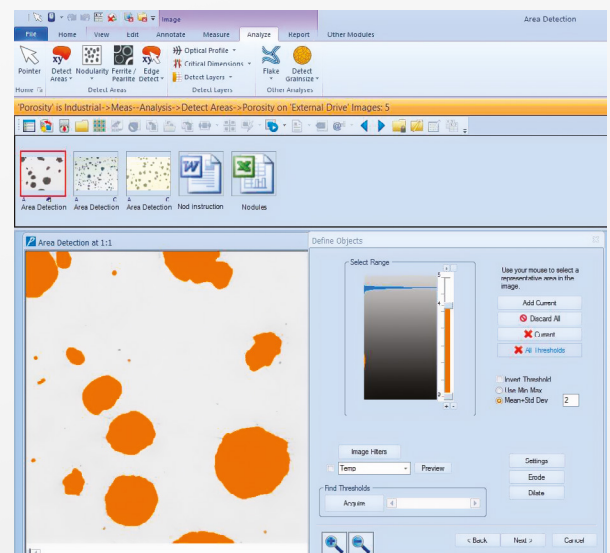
Image

Area Detection

File Home View Edit Annotate Measure Analyze Report Other Modules

Pointer
Detect Areas
Nodularity
Ferrite / Pearlite
Edge Detect
Optical Profile
Critical Dimensions
Detect Layers
Flake
Detect Grainsize

Home
Detect Areas
Detect Layers
Other Analyses

'Porosity' is Industrial->Meas->Analysis->Detect Areas->Porosity on 'External Drive' Images: 5

Area Detection
Area Detection
Area Detection
Nod instruction
Nodules

Area Detection at 1:1

Define Objects

Select Range

Use your mouse to select a representative area in the image.

Add Current
Discard All
Current
All Thresholds

Invert Threshold
Use Min Max
Mean+Std Dev
2

Image Filters
Temp
Preview
Settings
Erode
Dilate

Find Thresholds
Acquire

< Back
Next >
Cancel